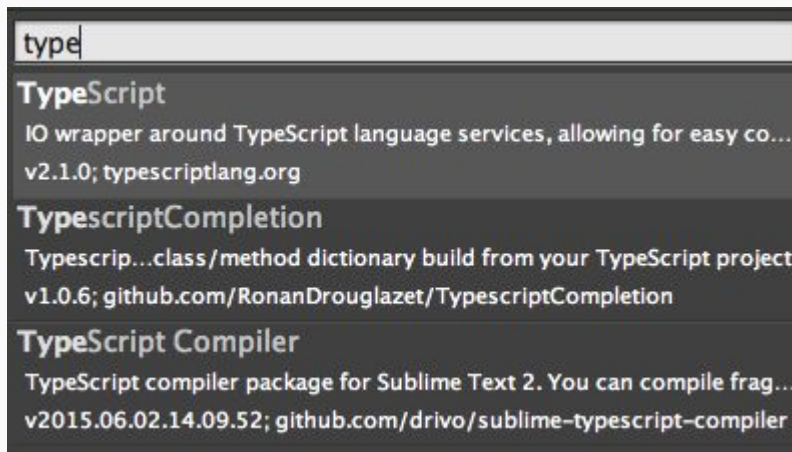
type

TypeScript
IO wrapper around TypeScript language services, allowing for easy co...
v2.1.0; typescriptlang.org

TypescriptCompletion
Typescrip...class/method dictionary build from your TypeScript project
v1.0.6; github.com/RonanDrouglazet/TypescriptCompletion

TypeScript Compiler
TypeScript compiler package for Sublime Text 2. You can compile frag...
v2015.06.02.14.09.52; github.com/drivo/sublime-typescript-compiler